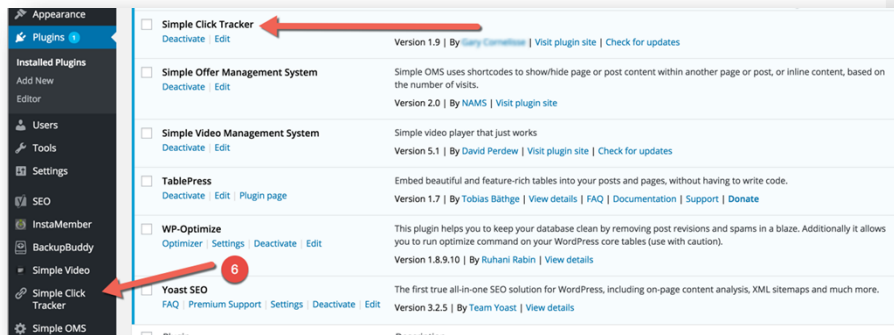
Appearance
Plugins 1
Installed Plugins
Add New
Editor
Users
Tools
Settings
SEO
InstaMember
BackupBuddy
Simple Video
Simple Click Tracker
Simple OMS

Simple Click Tracker
Deactivate | Edit
Version 1.9 | By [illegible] | Visit plugin site | Check for updates

Simple Offer Management System
Deactivate | Edit
Simple OMS uses shortcodes to show/hide page or post content within another page or post, or inline content, based on the number of visits.
Version 2.0 | By NAMS | Visit plugin site

Simple Video Management System
Deactivate | Edit
Simple video player that just works
Version 5.1 | By David Perdew | Visit plugin site | Check for updates

TablePress
Deactivate | Edit | Plugin page
Embed beautiful and feature-rich tables into your posts and pages, without having to write code.
Version 1.7 | By Tobias Bäthge | View details | FAQ | Documentation | Support | Donate

WP-Optimize
Optimizer | Settings | Deactivate | Edit
This plugin helps you to keep your database clean by removing post revisions and spams in a blaze. Additionally it allows you to run optimize command on your WordPress core tables (use with caution).
Version 1.8.9.10 | By Ruhani Rabin | View details

6

Yoast SEO
FAQ | Premium Support | Settings | Deactivate | Edit
The first true all-in-one SEO solution for WordPress, including on-page content analysis, XML sitemaps and much more.
Version 3.2.5 | By Team Yoast | View details